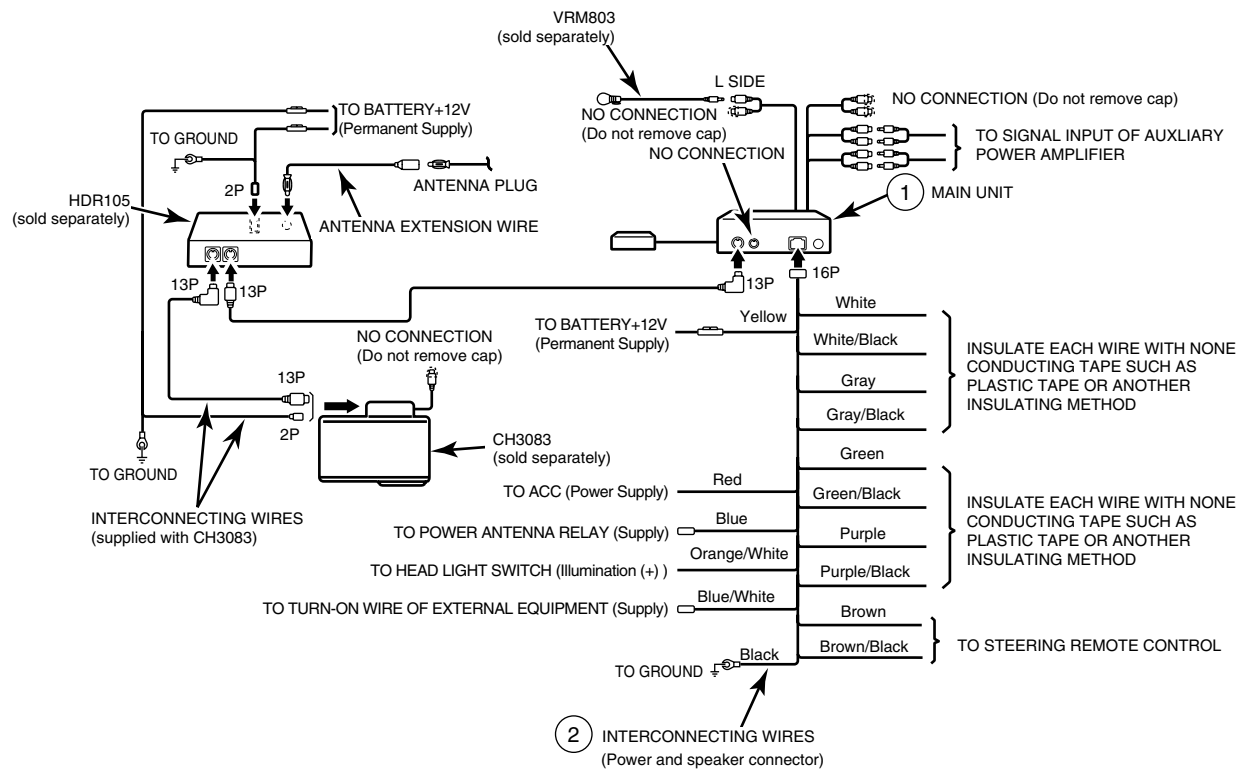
VRM803
(sold separately)

L SIDE

NO CONNECTION
(Do not remove cap)

NO CONNECTION (Do not remove cap)

TO SIGNAL INPUT OF AUXLIARY POWER AMPLIFIER

NO CONNECTION

TO BATTERY+12V
(Permanent Supply)

TO GROUND

2P

ANTENNA PLUG

ANTENNA EXTENSION WIRE

HDR105
(sold separately)

1 MAIN UNIT

13P

13P

13P

16P

White

TO BATTERY+12V
(Permanent Supply)

Yellow

White/Black

NO CONNECTION
(Do not remove cap)

INSULATE EACH WIRE WITH NONE CONDUCTING TAPE SUCH AS PLASTIC TAPE OR ANOTHER INSULATING METHOD

Gray

13P

Gray/Black

2P

CH3083
(sold separately)

Green

TO GROUND

TO ACC (Power Supply)

Red

Green/Black

INSULATE EACH WIRE WITH NONE CONDUCTING TAPE SUCH AS PLASTIC TAPE OR ANOTHER INSULATING METHOD

INTERCONNECTING WIRES
(supplied with CH3083)

TO POWER ANTENNA RELAY (Supply)

Blue

Purple

Orange/White

TO HEAD LIGHT SWITCH (Illumination (+) )

Purple/Black

TO TURN-ON WIRE OF EXTERNAL EQUIPMENT (Supply)

Blue/White

Brown

Brown/Black

TO STEERING REMOTE CONTROL

TO GROUND

Black

2 INTERCONNECTING WIRES
(Power and speaker connector)